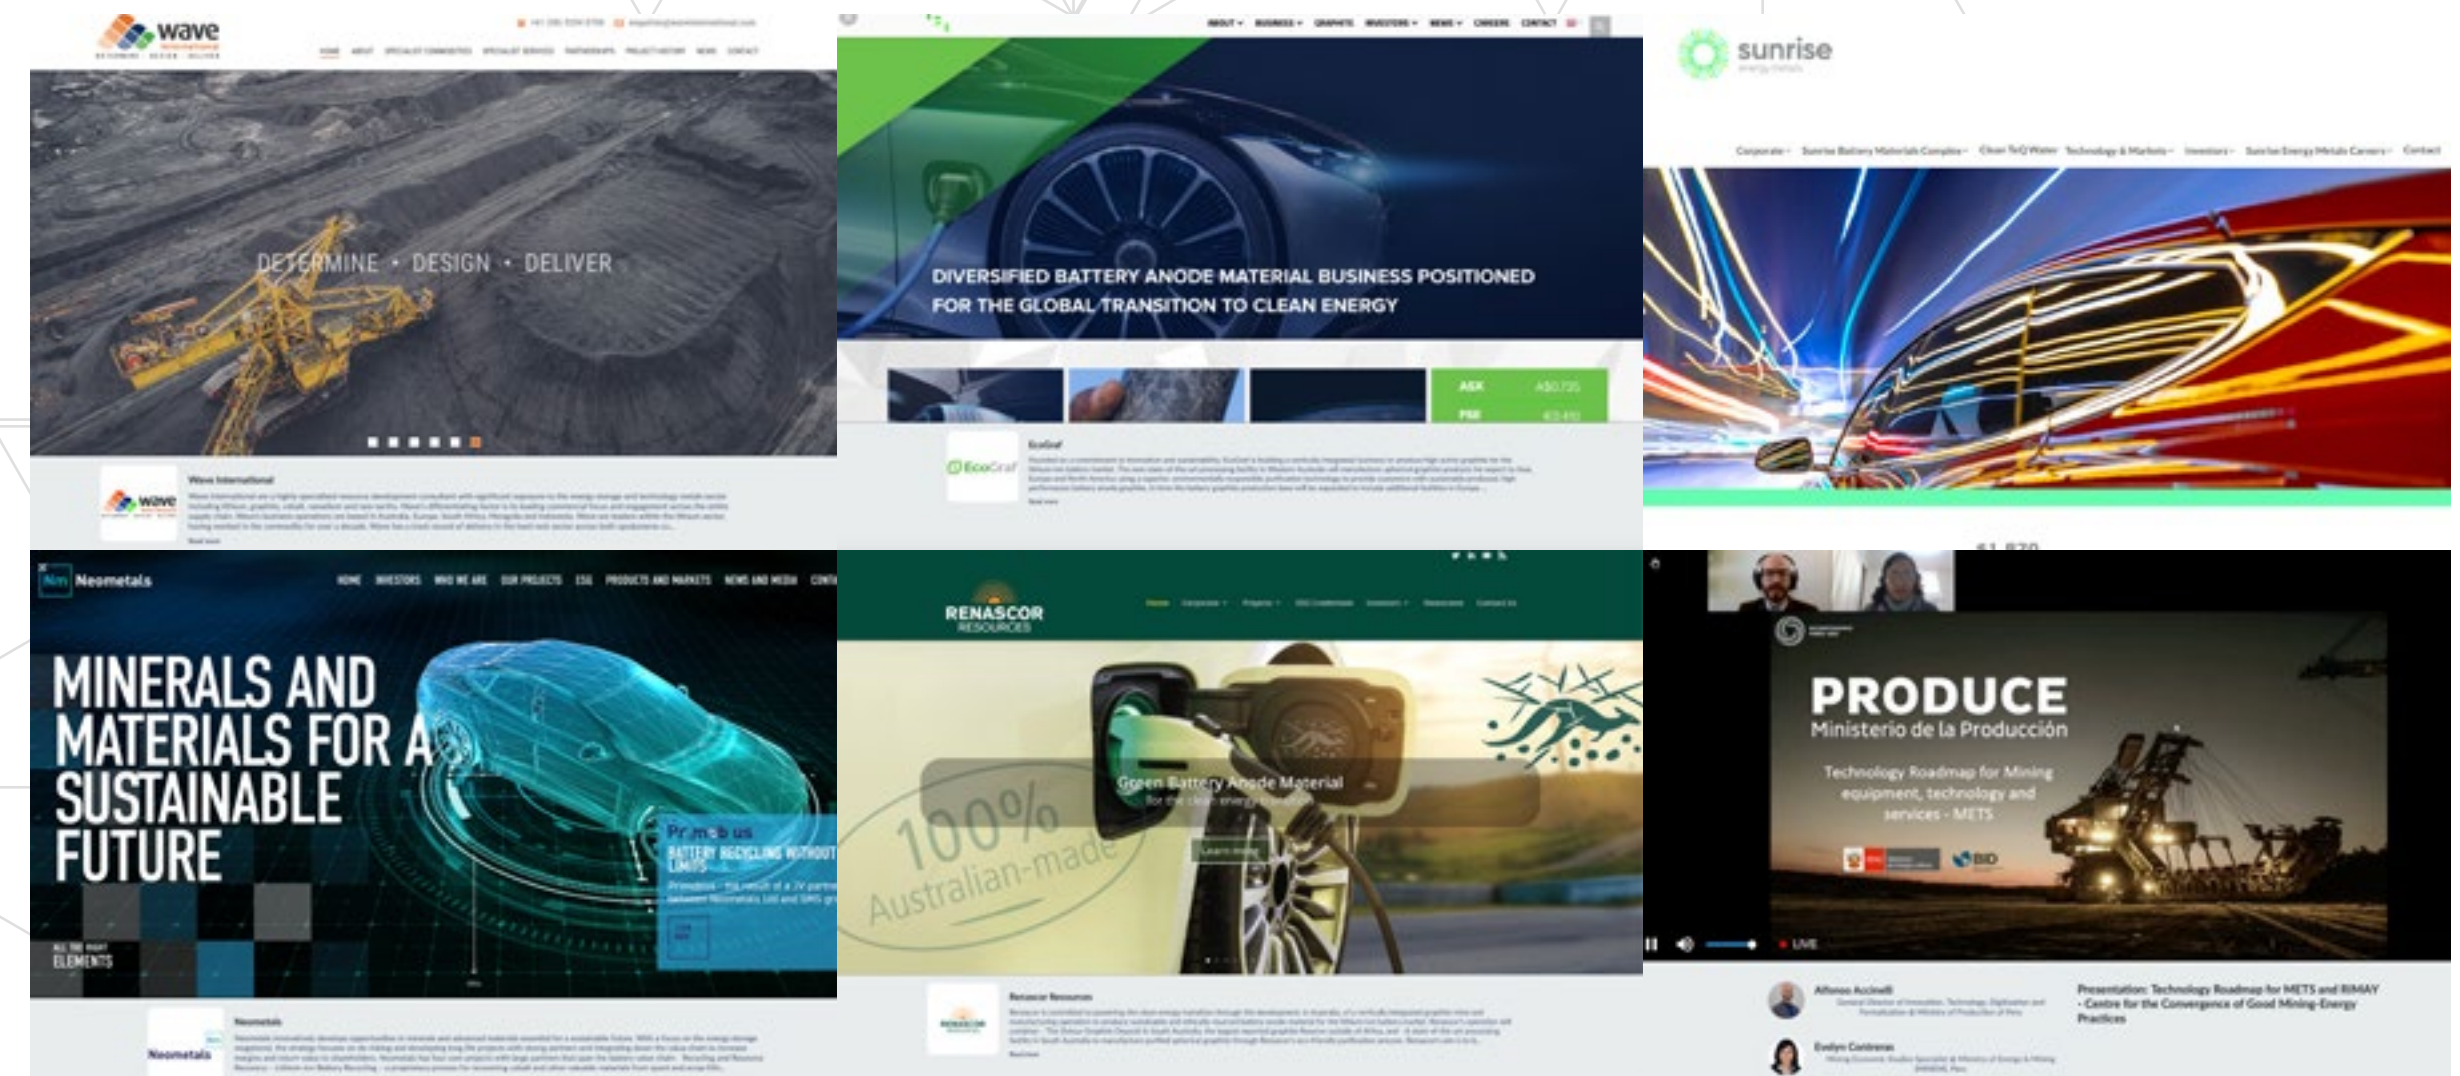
wave

HOME ABOUT SPECIALIST COMMODITIES SPECIALIST SERVICES PARTNERSHIPS PROJECT HISTORY NEWS CONTACT

DETERMINE • DESIGN • DELIVER

Wave International

ABOUT BUSINESS GRAPHITE INVESTORS NEWS CAREERS CONTACT

DIVERSIFIED BATTERY ANODE MATERIAL BUSINESS POSITIONED FOR THE GLOBAL TRANSITION TO CLEAN ENERGY

ASK
PSX

EcoGraf

EcoGraf

sunrise

Corporate Sunrise Battery Materials Complex Clean TeQ Water Technology & Markets Investors Sunrise Energy Metals Careers Contact

Neometals

HOME INVESTORS WHO WE ARE OUR PROJECTS ESG PRODUCTS AND MARKETS NEWS AND MEDIA CONT

MINERALS AND MATERIALS FOR A SUSTAINABLE FUTURE

Primobius
BATTERY RECYCLING WITHOUT LIMITS

ALL THE RIGHT ELEMENTS

Neometals

Neometals

RENASCOR RESOURCES

Home

Green Battery Anode Material

100% Australian-made

Renascor Resources

PRODUCE
Ministerio de la Producción

Technology Roadmap for Mining equipment, technology and services - METS

BID

LIVE

Alfonso Accinelli

Evelyn Contreras

Presentation: Technology Roadmap for METS and RIMAY - Centre for the Convergence of Good Mining-Energy Practices